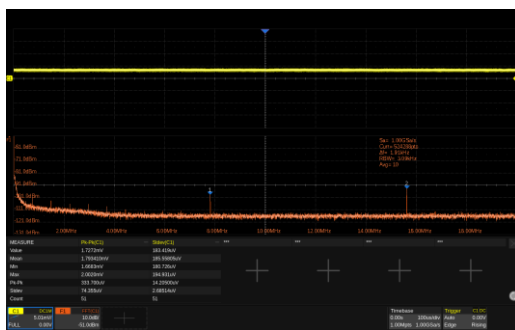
Sa: 1.9975kS/s
Curr: 524288pts
Δf: 1.91kHz
RBW: 3.0MHz
Avg: 10

-81.9dBm
-71.9dBm
-81.9dBm
-91.9dBm
-121.9dBm

2.00MHz 4.00MHz 6.00MHz 8.00MHz 10.00MHz 12.00MHz 14.00MHz 16.00MHz 18.00MHz

| MEASURE | Pk-Pk(C1) | Stdev(C1) |
|---|---|---|
| Value | 1.7272mV | 183.419uV |
| Mean | 1.76341mV | 185.5985uV |
| Min | 1.6883mV | 180.726uV |
| Max | 2.0020mV | 194.931uV |
| Pk-Pk | 313.700uV | 14.2050uV |
| Stdev | 74.283uV | 2.6851uV |
| Count | 51 | 51 |

C1 DC1M 5.01mV/ FULL 0.00V
F1 FFT(C1) 10.0dB/ -51.00dBm

Timebase 0.00s 100us/div 1.00Mpts 1.00GSa/s
Trigger C1 DC Auto 0.00V Edge Rising